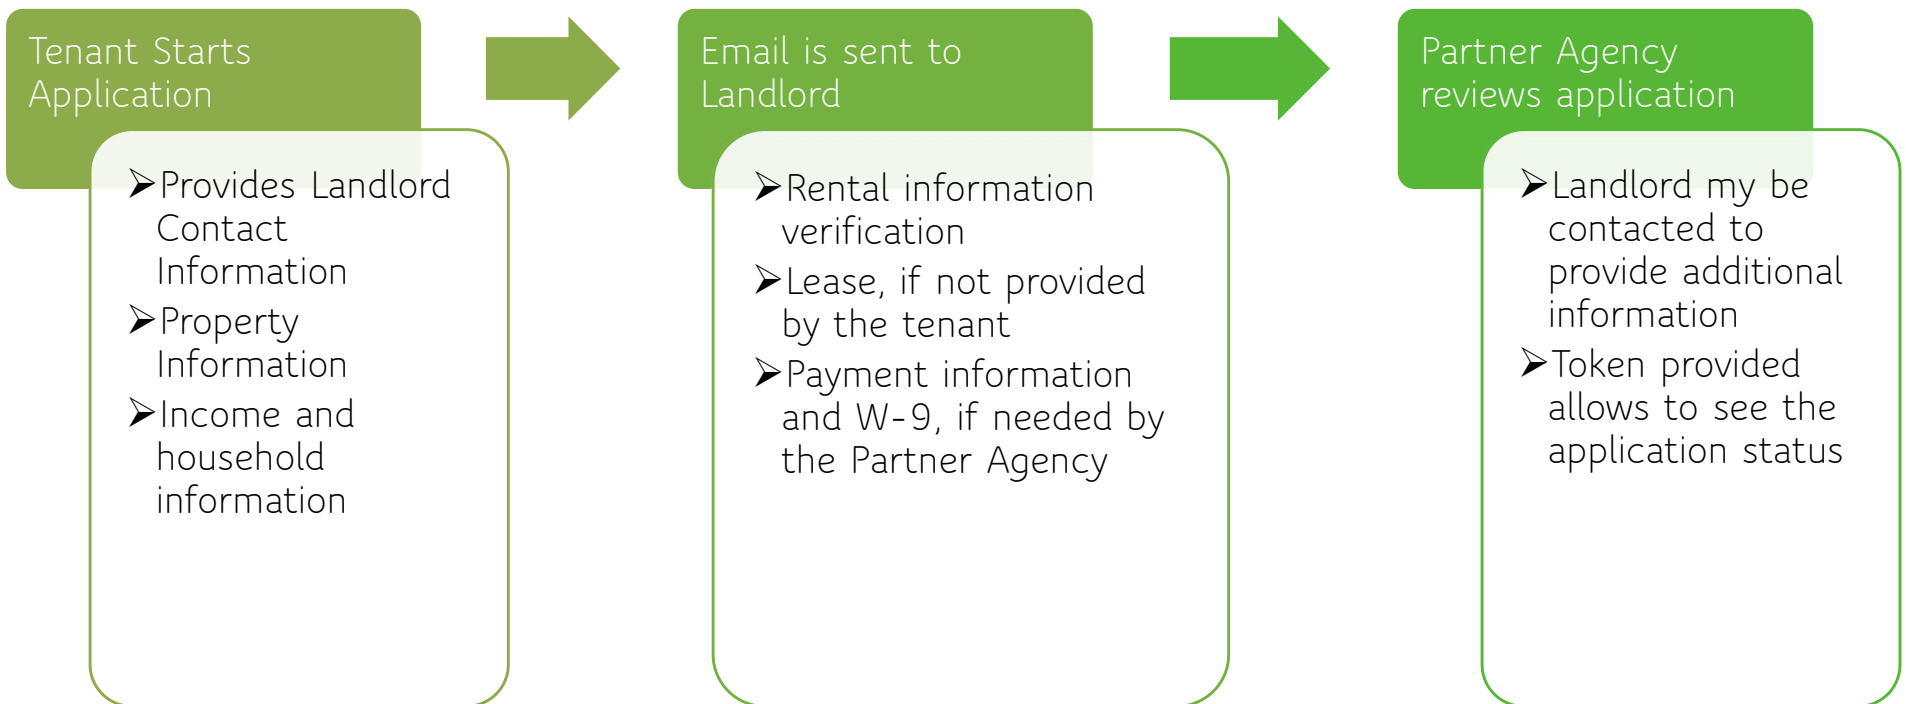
Tenant Starts Application

➢Provides Landlord Contact Information
➢Property Information
➢Income and household information

Email is sent to Landlord

➢Rental information verification
➢Lease, if not provided by the tenant
➢Payment information and W-9, if needed by the Partner Agency

Partner Agency reviews application

➢Landlord my be contacted to provide additional information
➢Token provided allows to see the application status